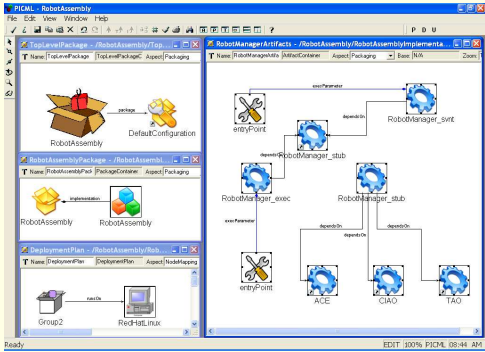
PICML - RobotAssembly
File Edit View Window Help
P D U

TopLevelPackage - /RobotAssembly/Top...
T Name TopLevelPackage TopLevelPackageC Aspect Packaging
package
RobotAssembly
DefaultConfiguration

RobotAssemblyPackage - /RobotAssembl...
T Name RobotAssemblyPack PackageContainer Aspect Packaging
implementation
RobotAssembly
RobotAssembly

DeploymentPlan - /RobotAssembly/Rob...
T Name DeploymentPlan DeploymentPlan Aspect NodeMapping
instance
Group2
RedHatLinux

RobotManagerArtifacts - /RobotAssembly/RobotAssemblyImplementa...
T Name RobotManagerArtifa ArtifactContainer Aspect Packaging Base N/A Zoom
execParameter
entryPoint
dependsOn
RobotManager_svnt
dependsOn
RobotManager_stub
RobotManager_exec
RobotManager_stub
execParameter
dependsOn
dependsOn
dependsOn
entryPoint
ACE
CIAO
TAO

Ready
EDIT 100% PICML 08:44 AM